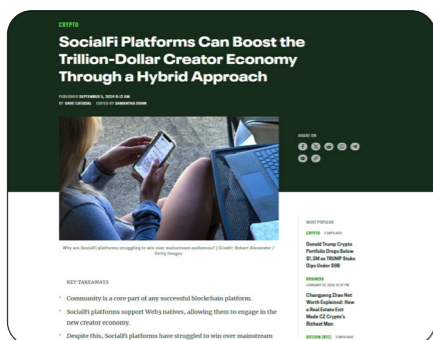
CRYPTO

SocialFi Platforms Can Boost the Trillion-Dollar Creator Economy Through a Hybrid Approach

PUBLISHED SEPTEMBER 5, 2024 8:12 AM
BY: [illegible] EDITED BY SAMANTHA DUNN

SHARE ON

Why are SocialFi platforms struggling to win over mainstream audiences? | Credit: Robert Alexander / Getty Images

MOST POPULAR

CRYPTO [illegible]

Donald Trump Crypto Portfolio Drops Below $1.5M as TRUMP Stake Dips Under $9B

BUSINESS
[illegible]

Changpeng Zhao Net Worth Explained: How a Real Estate Exit Made CZ Crypto's Richest Man

BITCOIN (BTC) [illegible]

KEY TAKEAWAYS

Community is a core part of any successful blockchain platform.

SocialFi platforms support Web3 natives, allowing them to engage in the new creator economy.

Despite this, SocialFi platforms have struggled to win over mainstream